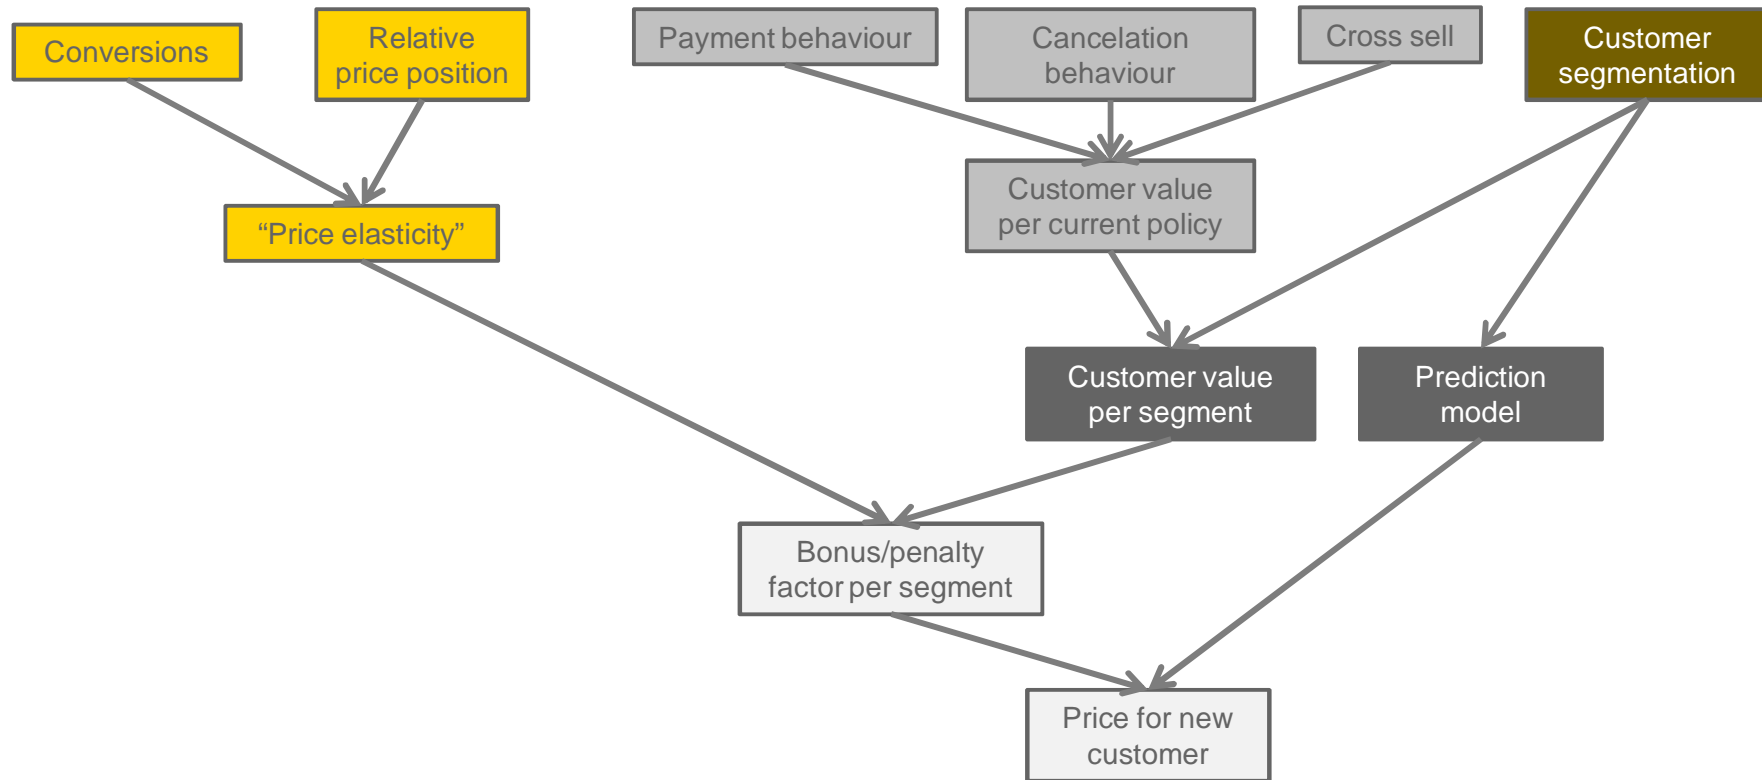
Conversions

Relative price position

Payment behaviour

Cancelation behaviour

Cross sell

Customer segmentation

“Price elasticity”

Customer value per current policy

Customer value per segment

Prediction model

Bonus/penalty factor per segment

Price for new customer